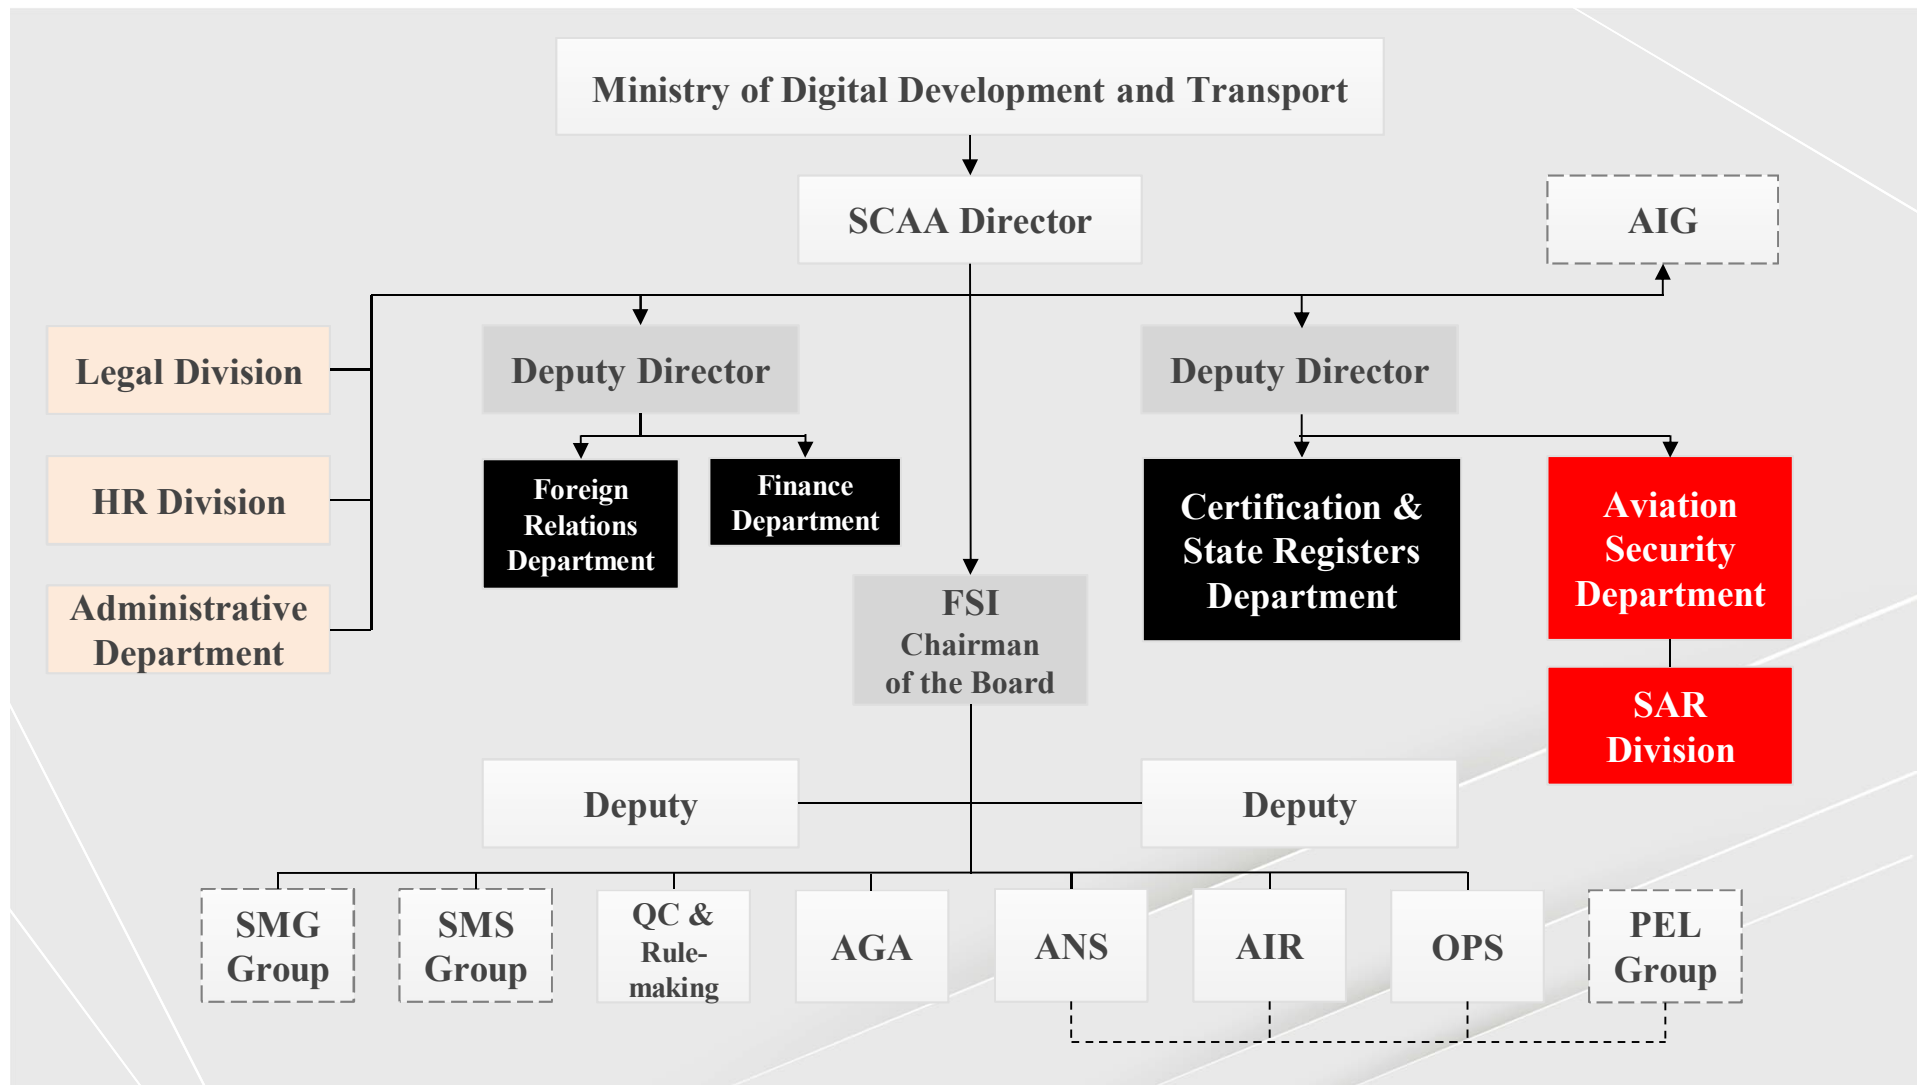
Ministry of Digital Development and Transport

SCAA Director

AIG

Legal Division

HR Division

Administrative Department

Deputy Director

Foreign Relations Department

Finance Department

Deputy Director

Certification & State Registers Department

Aviation Security Department

SAR Division

FSI Chairman of the Board

Deputy

Deputy

SMG Group

SMS Group

QC & Rule-making

AGA

ANS

AIR

OPS

PEL Group